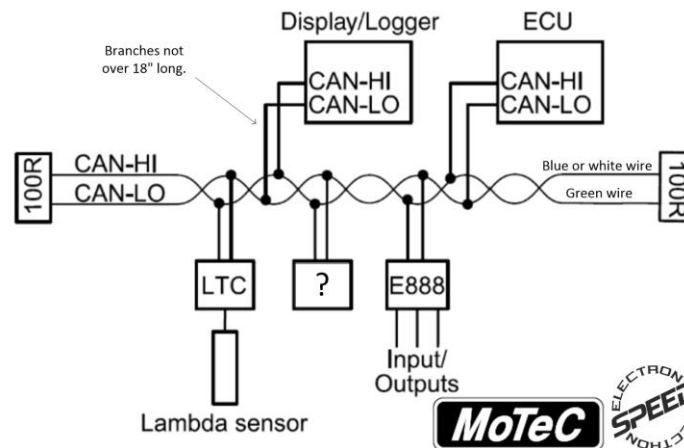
Display/Logger

ECU

Branches not over 18" long.

CAN-HI
CAN-LO

CAN-HI
CAN-LO

100R

CAN-HI
CAN-LO

Blue or white wire
Green wire

100R

LTC

?

E888

Input/
Outputs

Lambda sensor

MoTeC

ELECTRON SPEED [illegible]